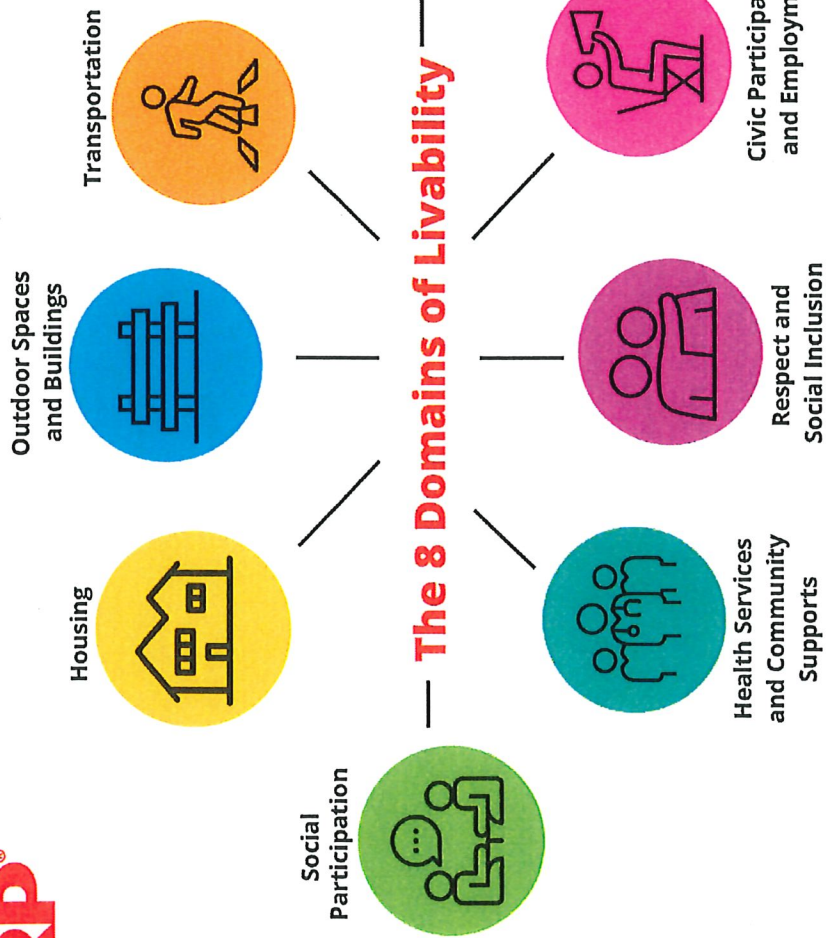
The 8 Domains of Livability

Social Participation

Housing

Outdoor Spaces and Buildings

Transportation

Health Services and Community Supports

Respect and Social Inclusion

Civic Participa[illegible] and Employm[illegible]

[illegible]P®